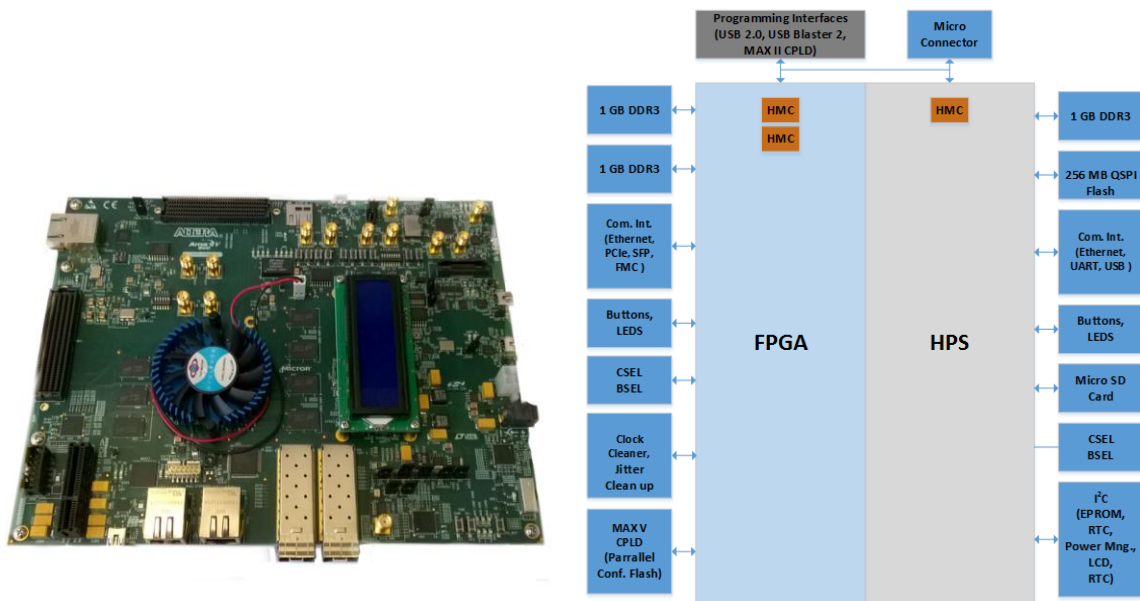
ALTERA

Arria V

Micron

Programming Interfaces (USB 2.0, USB Blaster 2, MAX II CPLD)

Micro Connector

HMC

HMC

HMC

1 GB DDR3

1 GB DDR3

Com. Int. (Ethernet, PCIe, SFP, FMC )

Buttons, LEDS

CSEL BSEL

Clock Cleaner, Jitter Clean up

MAX V CPLD (Parrallel Conf. Flash)

FPGA

HPS

1 GB DDR3

256 MB QSPI Flash

Com. Int. (Ethernet, UART, USB )

Buttons, LEDS

Micro SD Card

CSEL BSEL

I$^2$C (EPROM, RTC, Power Mng., LCD, RTC)